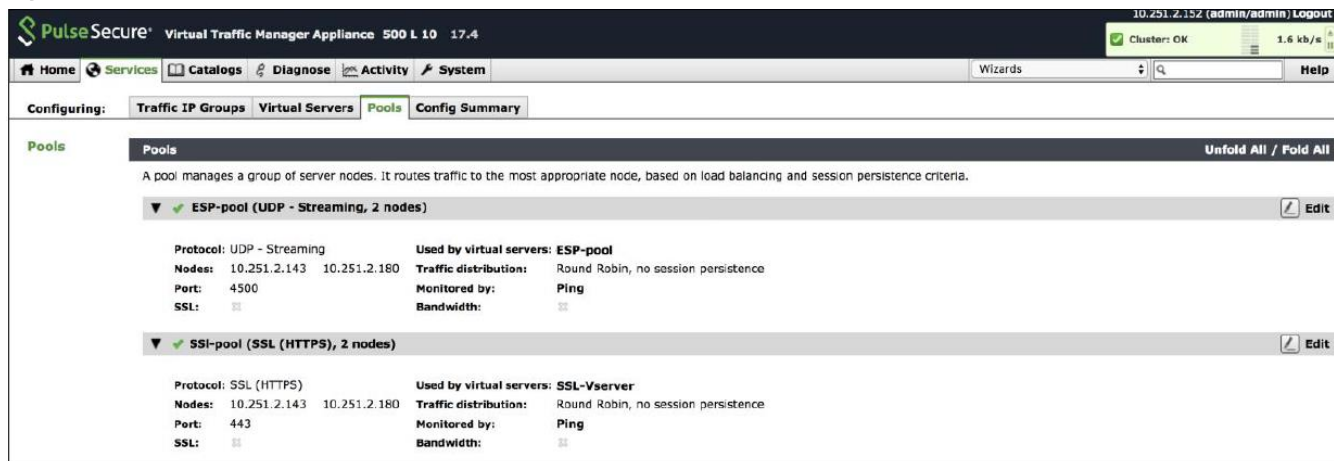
Pulse Secure® Virtual Traffic Manager Appliance 500 L 10 17.4

10.251.2.152 (admin/admin) Logout

Cluster: OK

1.6 kb/s

Home Services Catalogs Diagnose Activity System

Wizards

Help

Configuring: Traffic IP Groups Virtual Servers Pools Config Summary

Pools

Pools

Unfold All / Fold All

A pool manages a group of server nodes. It routes traffic to the most appropriate node, based on load balancing and session persistence criteria.

ESP-pool (UDP - Streaming, 2 nodes)

Edit

| | | | |
|---|---|---|---|
| Protocol: | UDP - Streaming | Used by virtual servers: | ESP-pool |
| Nodes: | 10.251.2.143 10.251.2.180 | Traffic distribution: | Round Robin, no session persistence |
| Port: | 4500 | Monitored by: | Ping |
| SSL: | | Bandwidth: | |

SSl-pool (SSL (HTTPS), 2 nodes)

Edit

| | | | |
|---|---|---|---|
| Protocol: | SSL (HTTPS) | Used by virtual servers: | SSL-Vserver |
| Nodes: | 10.251.2.143 10.251.2.180 | Traffic distribution: | Round Robin, no session persistence |
| Port: | 443 | Monitored by: | Ping |
| SSL: | | Bandwidth: | |